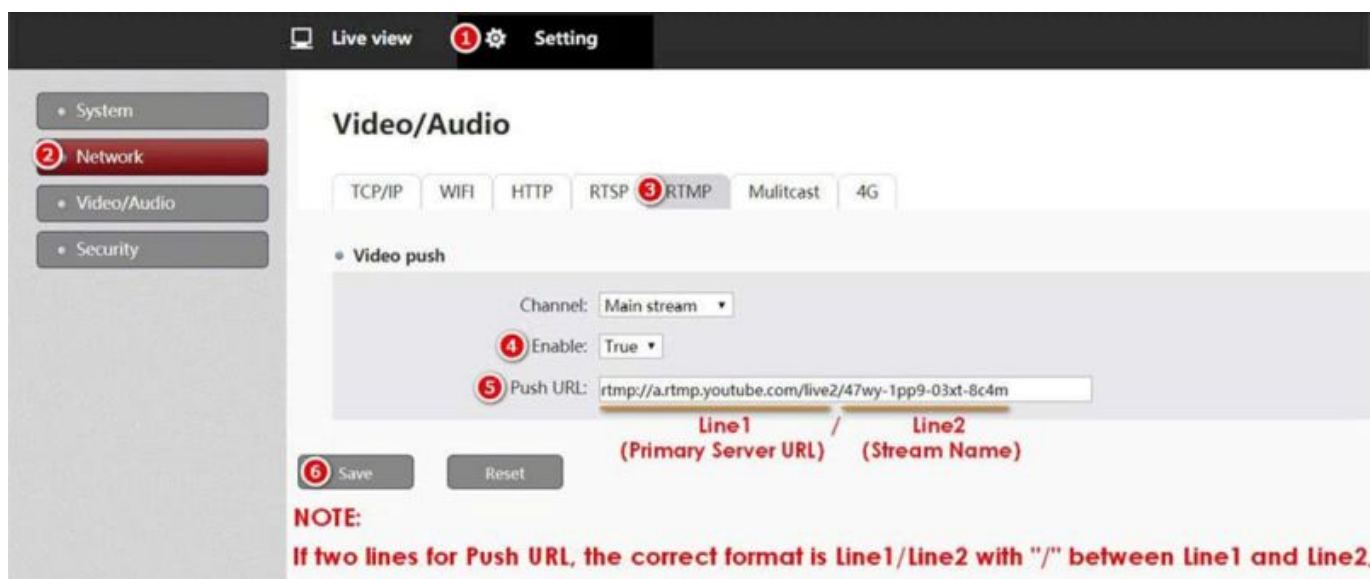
Live view 1 Setting

System
2 Network
Video/Audio
Security

Video/Audio

TCP/IP | WIFI | HTTP | RTSP | 3 RTMP | Mulitcast | 4G

Video push

Channel: Main stream

4 Enable: True

5 Push URL: rtmp://a.rtmp.youtube.com/live2/47wy-1pp9-03xt-8c4m

Line1 (Primary Server URL) / Line2 (Stream Name)

6 Save Reset

NOTE:

If two lines for Push URL, the correct format is Line1/Line2 with "/" between Line1 and Line2